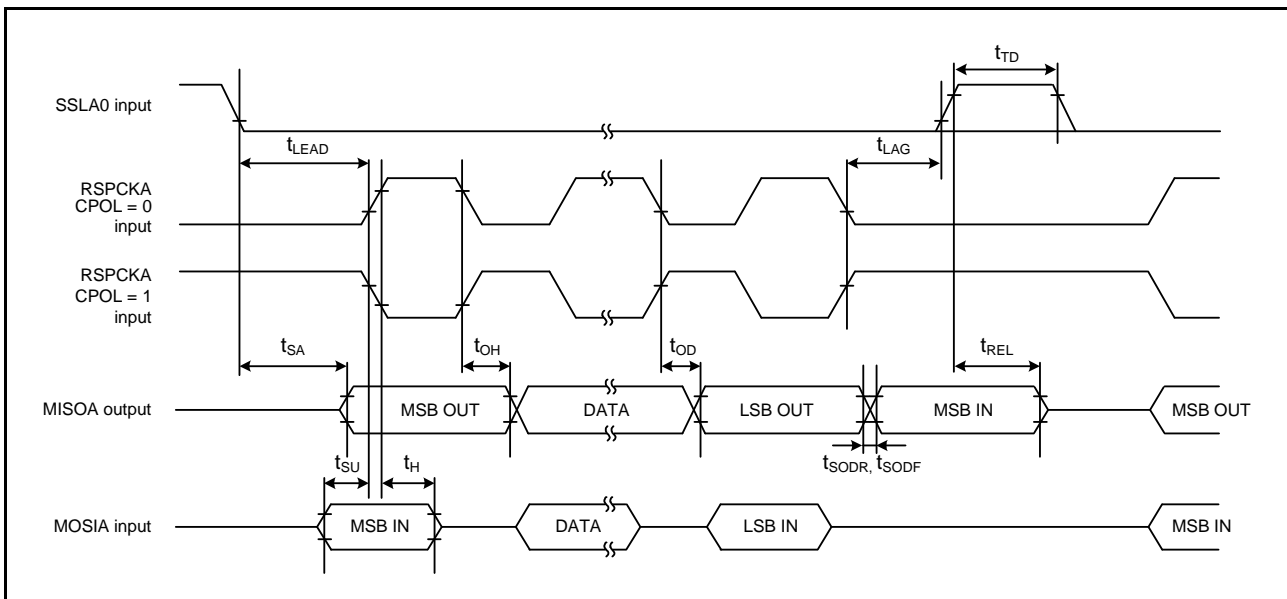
$t_{TD}$

SSLA0 input

$t_{LEAD}$

$t_{LAG}$

RSPCKA CPOL = 0 input

RSPCKA CPOL = 1 input

$t_{SA}$

$t_{OH}$

$t_{OD}$

$t_{REL}$

MISOA output

MSB OUT

DATA

LSB OUT

MSB IN

MSB OUT

$t_{SU}$

$t_{H}$

$t_{SODR}$, $t_{SODF}$

MOSIA input

MSB IN

DATA

LSB IN

MSB IN